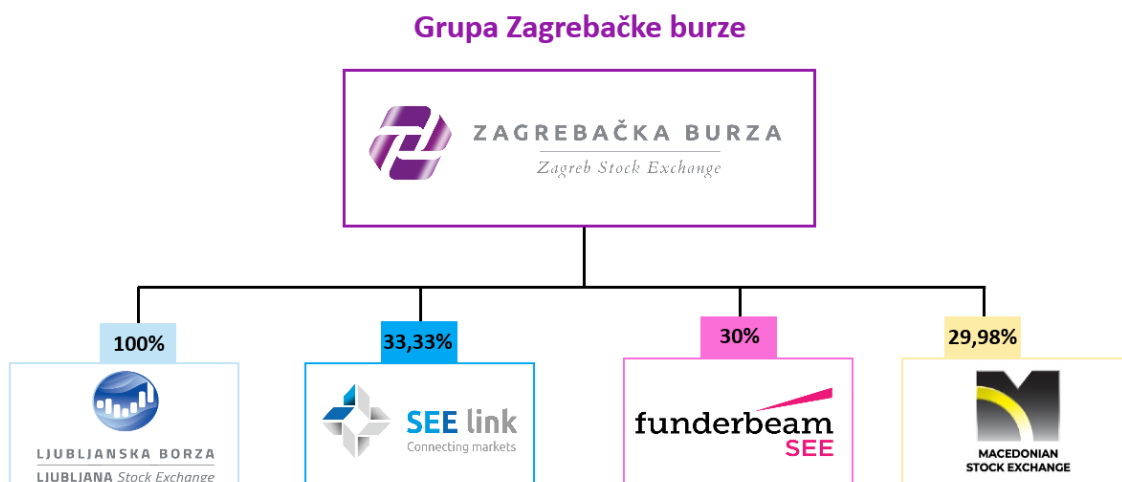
Grupa Zagrebačke burze

ZAGREBAČKA BURZA
Zagreb Stock Exchange

100%

LJUBLJANSKA BORZA
LJUBLJANA Stock Exchange

33,33%

SEE link
Connecting markets

30%

funderbeam
SEE

29,98%

MACEDONIAN
STOCK EXCHANGE